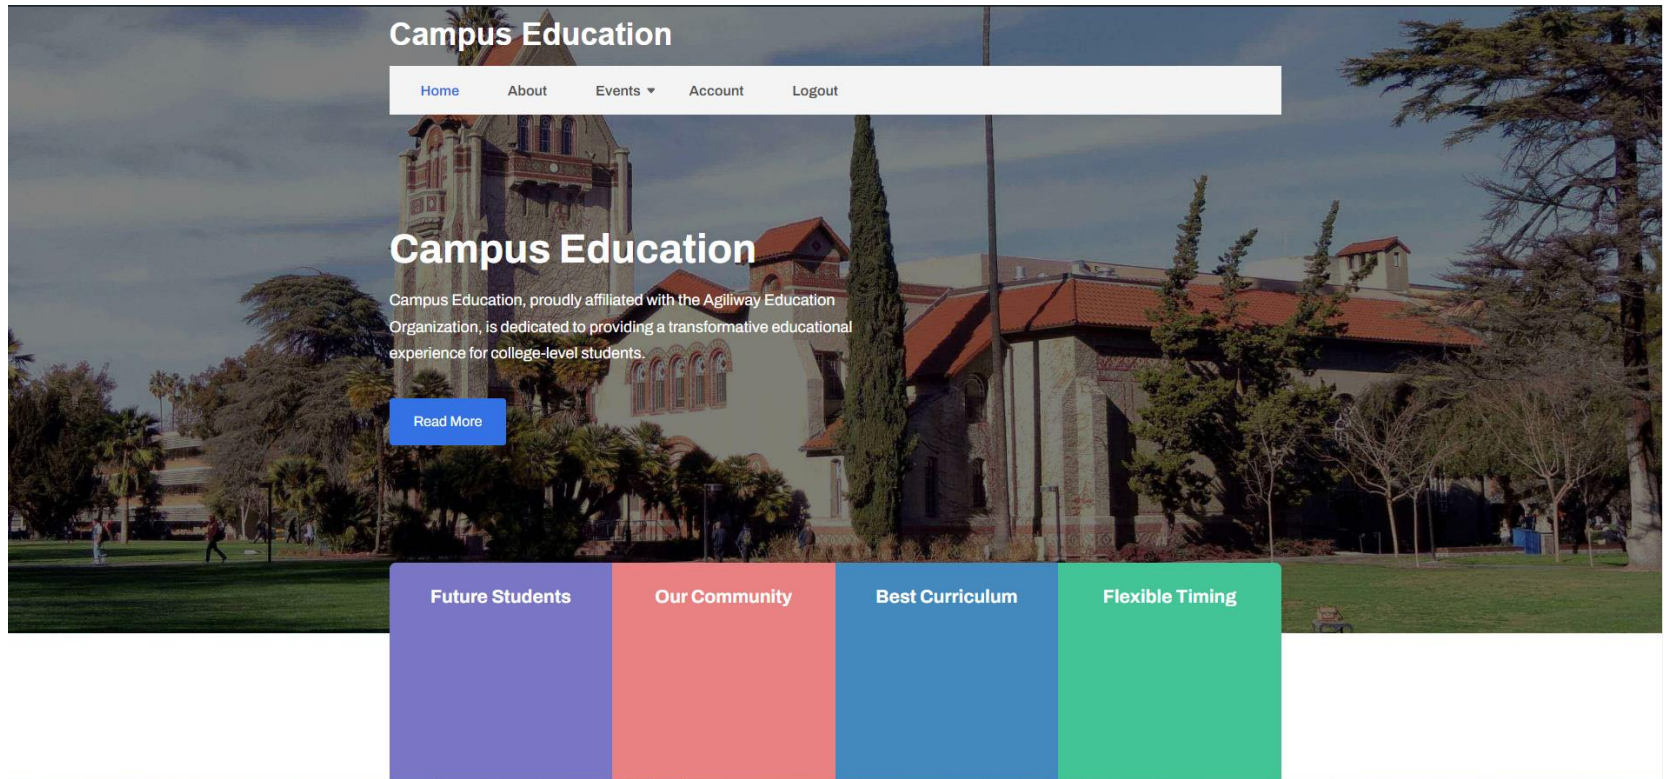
Campus Education

Home About Events Account Logout

Campus Education

Campus Education, proudly affiliated with the Agiliway Education Organization, is dedicated to providing a transformative educational experience for college-level students.

Read More

Future Students

Our Community

Best Curriculum

Flexible Timing